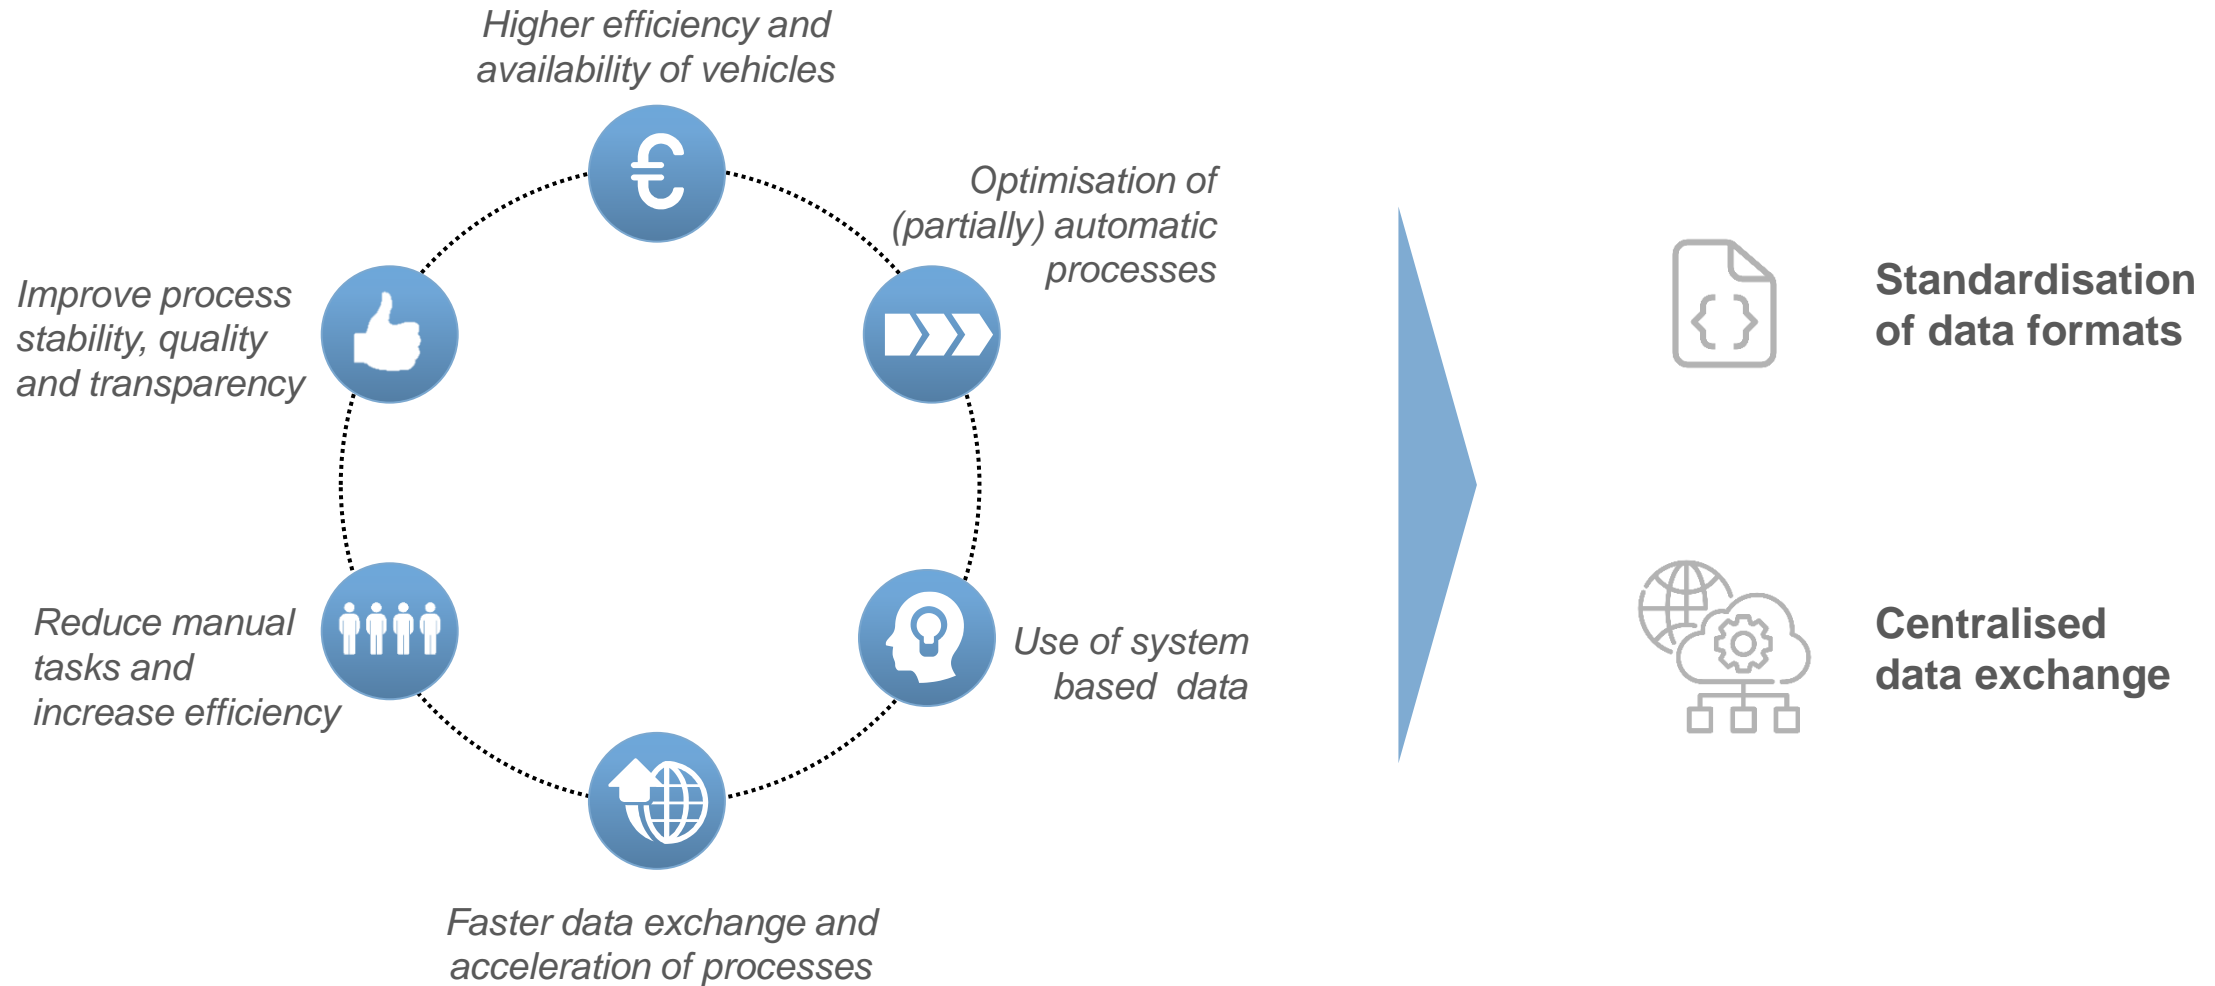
Higher efficiency and availability of vehicles

Optimisation of (partially) automatic processes

Improve process stability, quality and transparency

Reduce manual tasks and increase efficiency

Use of system based data

Faster data exchange and acceleration of processes

Standardisation of data formats

Centralised data exchange